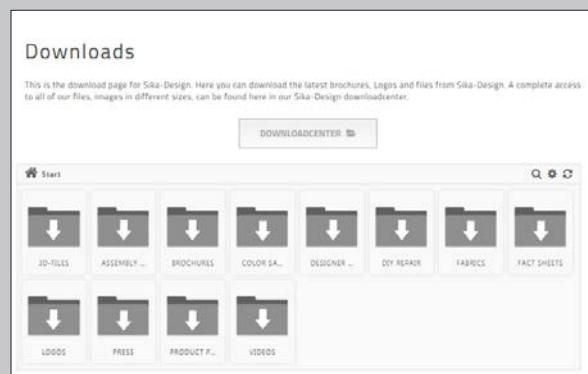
Downloads

This is the download page for Sika-Design. Here you can download the latest brochures, Logos and files from Sika-Design. A complete access to all of our files, images in different sizes, can be found here in our Sika-Design downloadcenter.

DOWNLOADCENTER

Start

3D-FILES
ASSEMBLY ...
BROCHURES
COLOR SA...
DESIGNER ...
DIY REPAIR
FABRICS
FACT SHEETS
LOGOS
PRESS
PRODUCT F...
VIDEOS